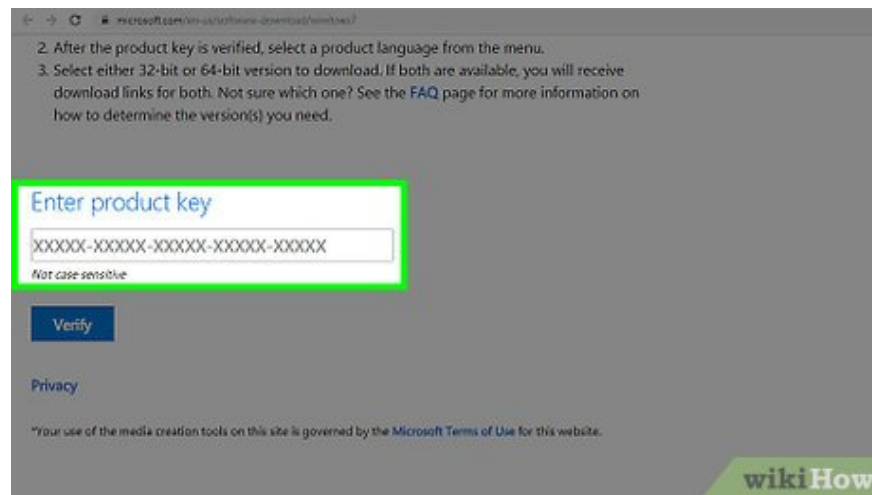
microsoft.com/en-us/software-download/windows7

2. After the product key is verified, select a product language from the menu.
3. Select either 32-bit or 64-bit version to download. If both are available, you will receive download links for both. Not sure which one? See the FAQ page for more information on how to determine the version(s) you need.

Enter product key

XXXXX-XXXXX-XXXXX-XXXXX-XXXXX

Not case sensitive

Verify

Privacy

*Your use of the media creation tools on this site is governed by the Microsoft Terms of Use for this website.

wikiHow